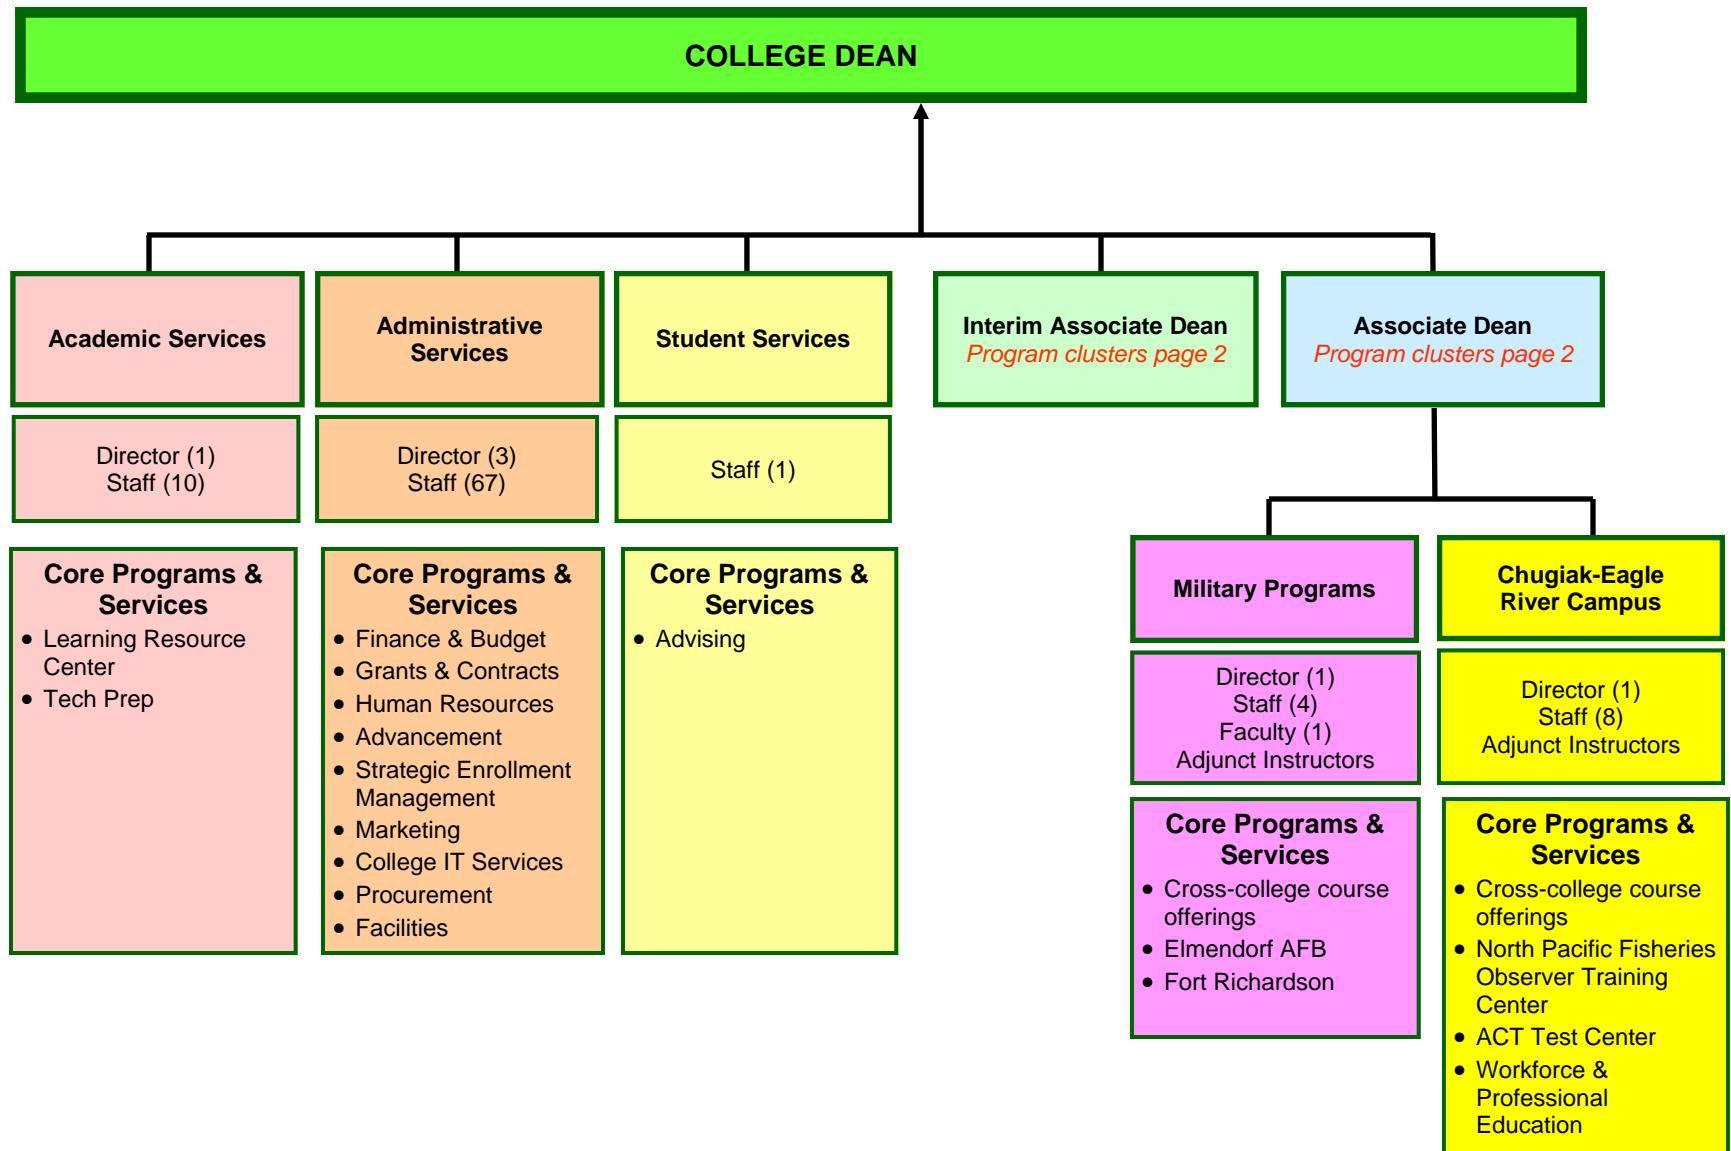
COLLEGE DEAN

Academic Services

Director (1)
Staff (10)

Core Programs & Services
- Learning Resource Center
- Tech Prep

Administrative Services

Director (3)
Staff (67)

Core Programs & Services
- Finance & Budget
- Grants & Contracts
- Human Resources
- Advancement
- Strategic Enrollment Management
- Marketing
- College IT Services
- Procurement
- Facilities

Student Services

Staff (1)

Core Programs & Services
- Advising

Interim Associate Dean
Program clusters page 2

Associate Dean
Program clusters page 2

Military Programs

Director (1)
Staff (4)
Faculty (1)
Adjunct Instructors

Core Programs & Services
- Cross-college course offerings
- Elmendorf AFB
- Fort Richardson

Chugiak-Eagle River Campus

Director (1)
Staff (8)
Adjunct Instructors

Core Programs & Services
- Cross-college course offerings
- North Pacific Fisheries Observer Training Center
- ACT Test Center
- Workforce & Professional Education